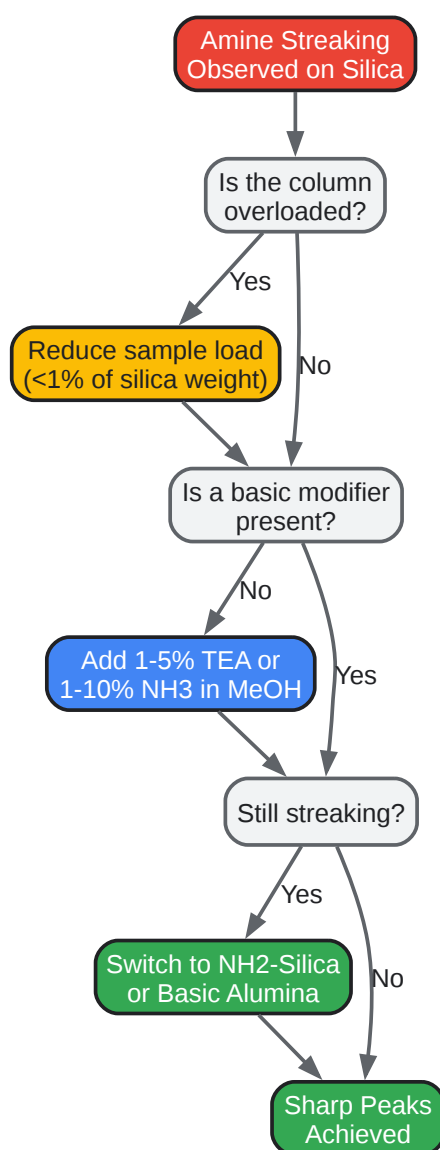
Amine Streaking Observed on Silica

Is the column overloaded?

Yes

Reduce sample load (<1% of silica weight)

No

Is a basic modifier present?

No

Add 1-5% TEA or 1-10% NH3 in MeOH

Yes

Still streaking?

Yes

Switch to NH2-Silica or Basic Alumina

No

Sharp Peaks Achieved